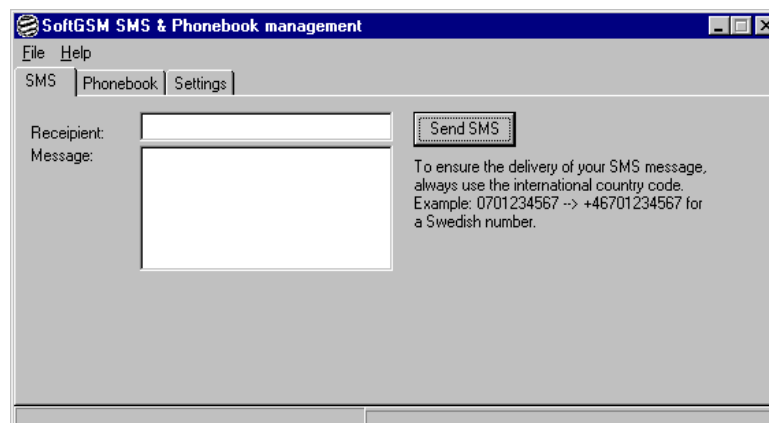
SoftGSM SMS & Phonebook management

File Help

SMS | Phonebook | Settings

Receipient:

Message:

Send SMS

To ensure the delivery of your SMS message, always use the international country code. Example: 0701234567 --> +46701234567 for a Swedish number.